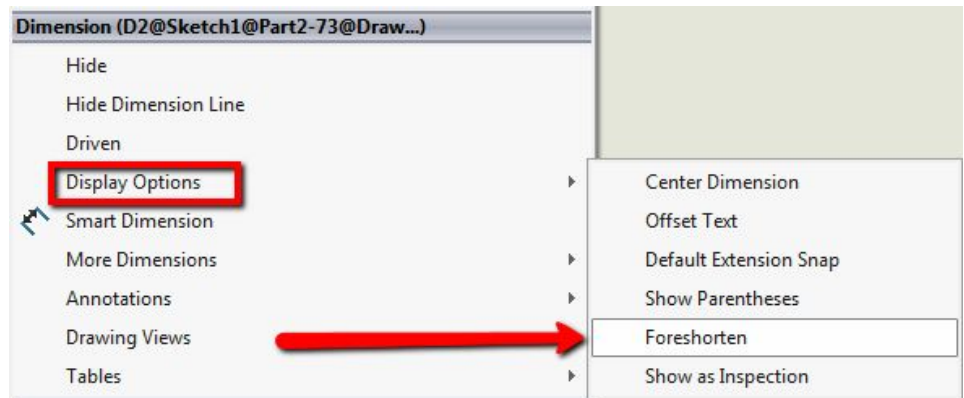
Dimension (D2@Sketch1@Part2-73@Draw...)

Hide

Hide Dimension Line

Driven

Display Options

Smart Dimension

More Dimensions

Annotations

Drawing Views

Tables

Center Dimension

Offset Text

Default Extension Snap

Show Parentheses

Foreshorten

Show as Inspection